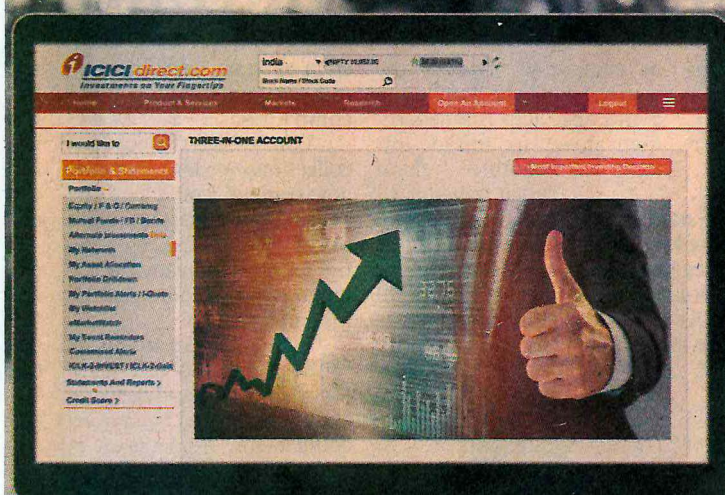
ICICI direct.com
Investments on Your Fingertips

India
NIFTY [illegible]
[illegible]
Stock Name / Stock Code

Home
Product & Services
Markets
Research
Open An Account
Logout

I would like to

Portfolio & Statements
Portfolio
Equity / F & O / Currency
Mutual Funds / FD / Bonds
Alternate Investments
My Networth
My Asset Allocation
Portfolio Drilldown
My Portfolio Alerts / i-Quote
My Watchlist
eMarketWatch
My Saved Reminders
Customized Alerts
ICLK-2-INVEST / ICLK-2-Gain
Statements And Reports >
Credit Score >

THREE-IN-ONE ACCOUNT

Need Imported Investing Decisions

33.75
49